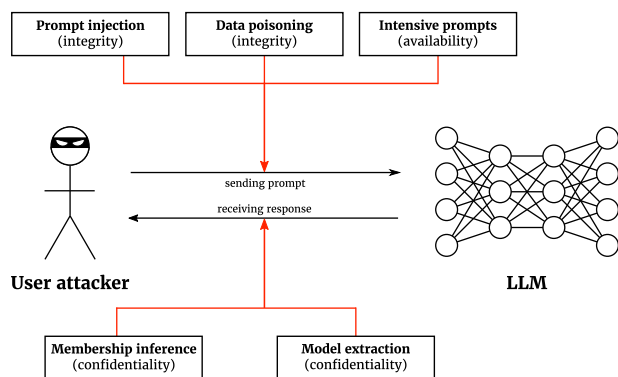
Prompt injection
(integrity)

Data poisoning
(integrity)

Intensive prompts
(availability)

sending prompt

receiving response

User attacker

LLM

Membership inference
(confidentiality)

Model extraction
(confidentiality)